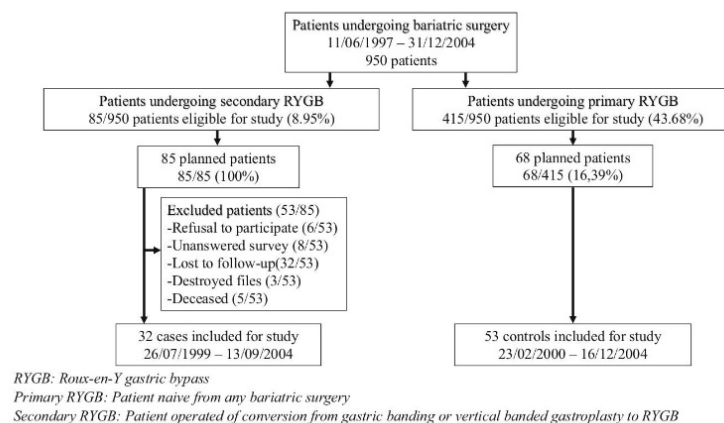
Patients undergoing bariatric surgery
11/06/1997 – 31/12/2004
950 patients

Patients undergoing secondary RYGB
85/950 patients eligible for study (8.95%)

Patients undergoing primary RYGB
415/950 patients eligible for study (43.68%)

85 planned patients
85/85 (100%)

68 planned patients
68/415 (16,39%)

Excluded patients (53/85)
-Refusal to participate (6/53)
-Unanswered survey (8/53)
-Lost to follow-up(32/53)
-Destroyed files (3/53)
-Deceased (5/53)

32 cases included for study
26/07/1999 – 13/09/2004

53 controls included for study
23/02/2000 – 16/12/2004

RYGB: Roux-en-Y gastric bypass
Primary RYGB: Patient naive from any bariatric surgery
Secondary RYGB: Patient operated of conversion from gastric banding or vertical banded gastroplasty to RYGB